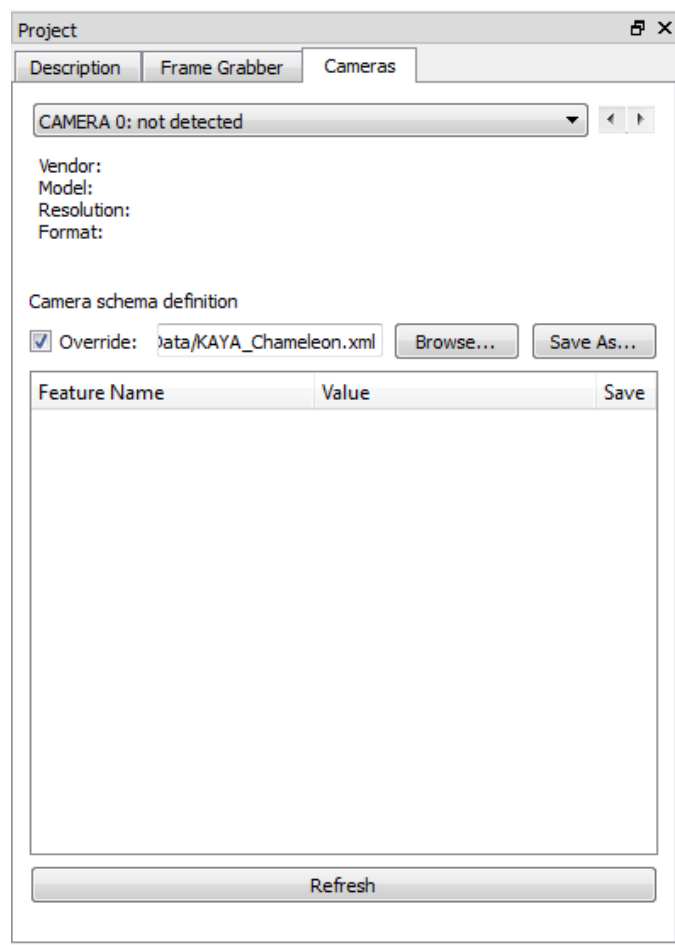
Project

Description | Frame Grabber | Cameras

CAMERA 0: not detected

Vendor:
Model:
Resolution:
Format:

Camera schema definition

Override: Data/KAYA_Chameleon.xml Browse... Save As...

| Feature Name | Value | Save |
|---|---|---|

Refresh